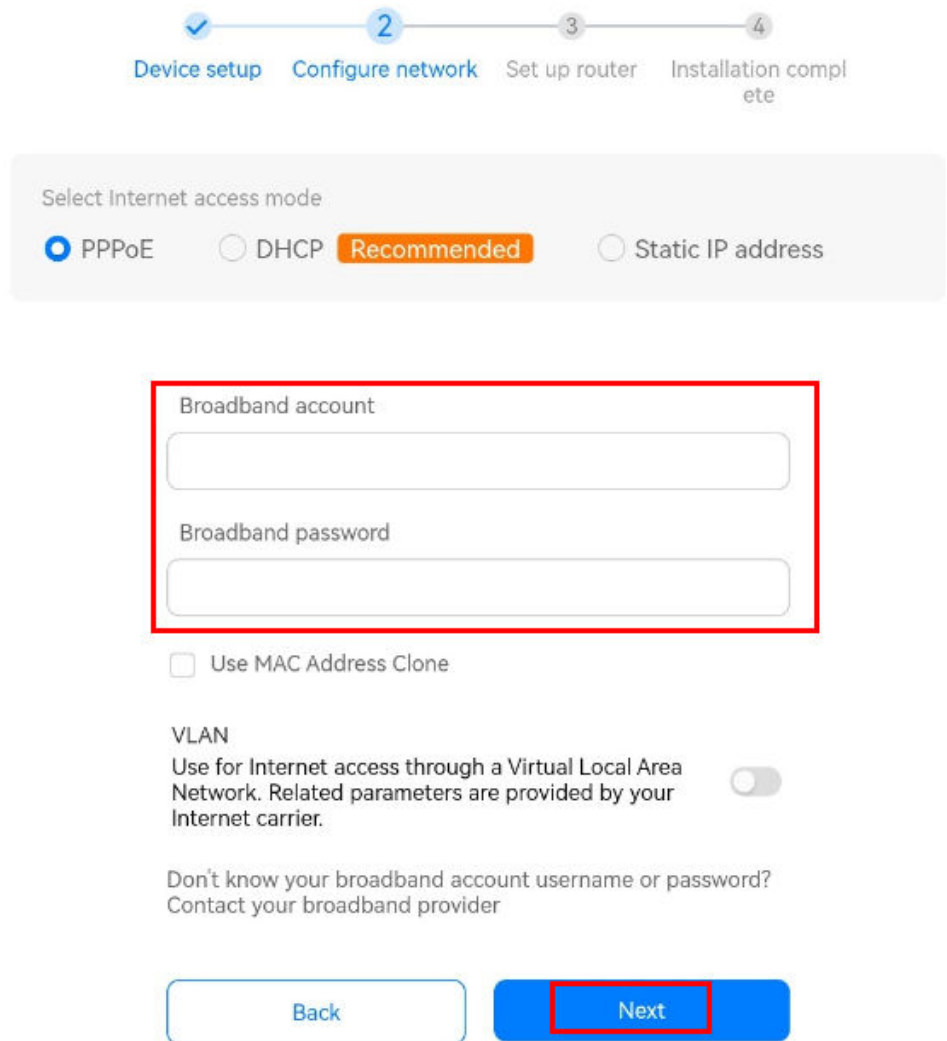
2 3 4

Device setup Configure network Set up router Installation complete

Select Internet access mode

PPPoE DHCP Recommended Static IP address

Broadband account

Broadband password

Use MAC Address Clone

VLAN
Use for Internet access through a Virtual Local Area Network. Related parameters are provided by your Internet carrier.

Don't know your broadband account username or password? Contact your broadband provider

Back Next